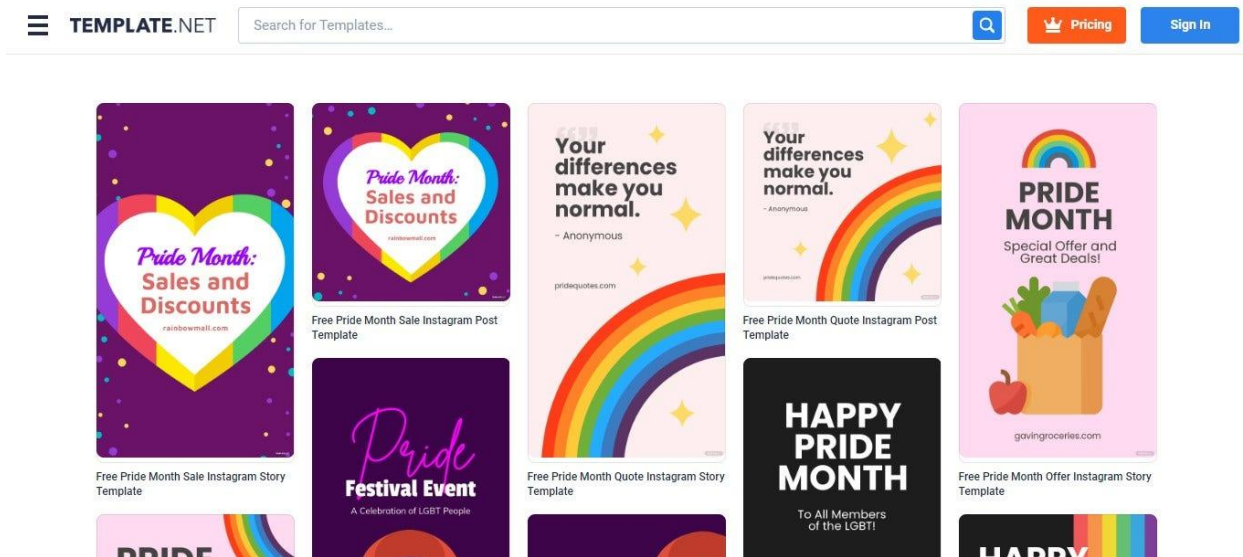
TEMPLATE.NET

Search for Templates...

Pricing

Sign In

Pride Month: Sales and Discounts
rainbowmall.com

Free Pride Month Sale Instagram Story Template

Pride Month: Sales and Discounts
rainbowmall.com

Free Pride Month Sale Instagram Post Template

Pride
Festival Event
A Celebration of LGBT People

Your differences make you normal.
- Anonymous
pridequotes.com

Free Pride Month Quote Instagram Story Template

Your differences make you normal.
- Anonymous
pridequotes.com

Free Pride Month Quote Instagram Post Template

HAPPY PRIDE MONTH
To All Members of the LGBT!

PRIDE MONTH
Special Offer and Great Deals!
gavingroceries.com

Free Pride Month Offer Instagram Story Template

PRIDE

HAPPY